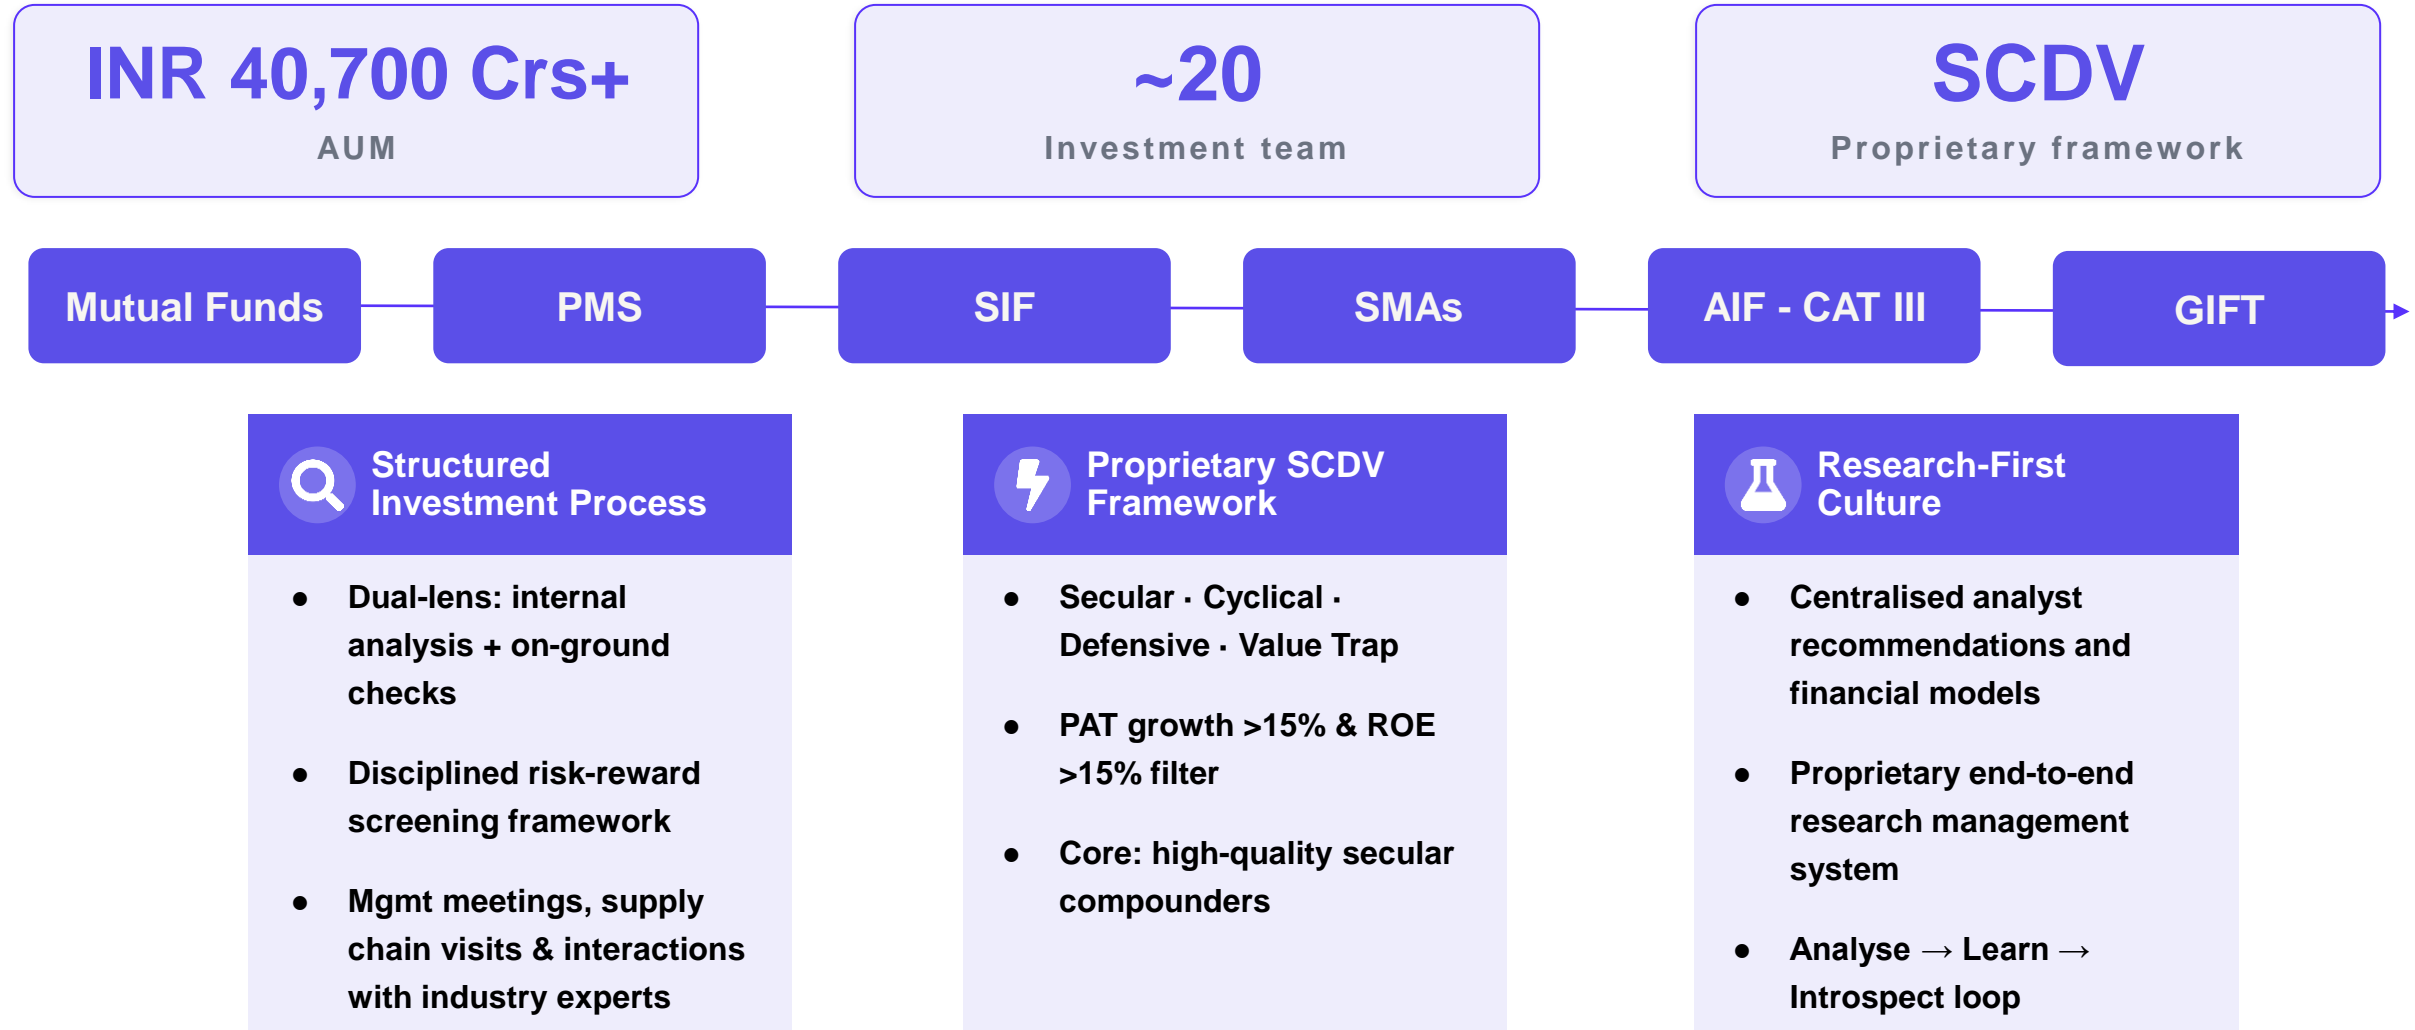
INR 40,700 Crs+
AUM

~20
Investment team

SCDV
Proprietary framework

Mutual Funds

PMS

SIF

SMAs

AIF - CAT III

GIFT

Structured Investment Process

- Dual-lens: internal analysis + on-ground checks
- Disciplined risk-reward screening framework
- Mgmt meetings, supply chain visits & interactions with industry experts

Proprietary SCDV Framework

- Secular · Cyclical · Defensive · Value Trap
- PAT growth >15% & ROE >15% filter
- Core: high-quality secular compounders

Research-First Culture

- Centralised analyst recommendations and financial models
- Proprietary end-to-end research management system
- Analyse → Learn → Introspect loop